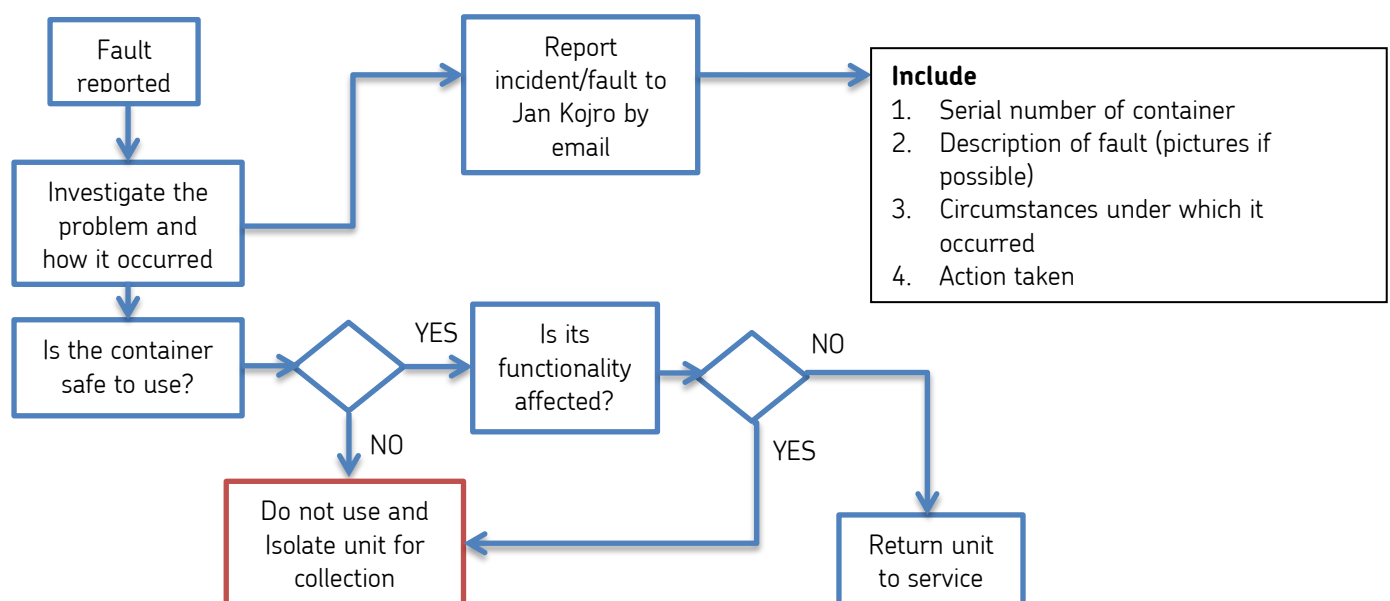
Fault reported

Investigate the problem and how it occurred

Report incident/fault to Jan Kojro by email

**Include**
1. Serial number of container
2. Description of fault (pictures if possible)
3. Circumstances under which it occurred
4. Action taken

Is the container safe to use?

YES

Is its functionality affected?

NO

NO

YES

Do not use and Isolate unit for collection

Return unit to service